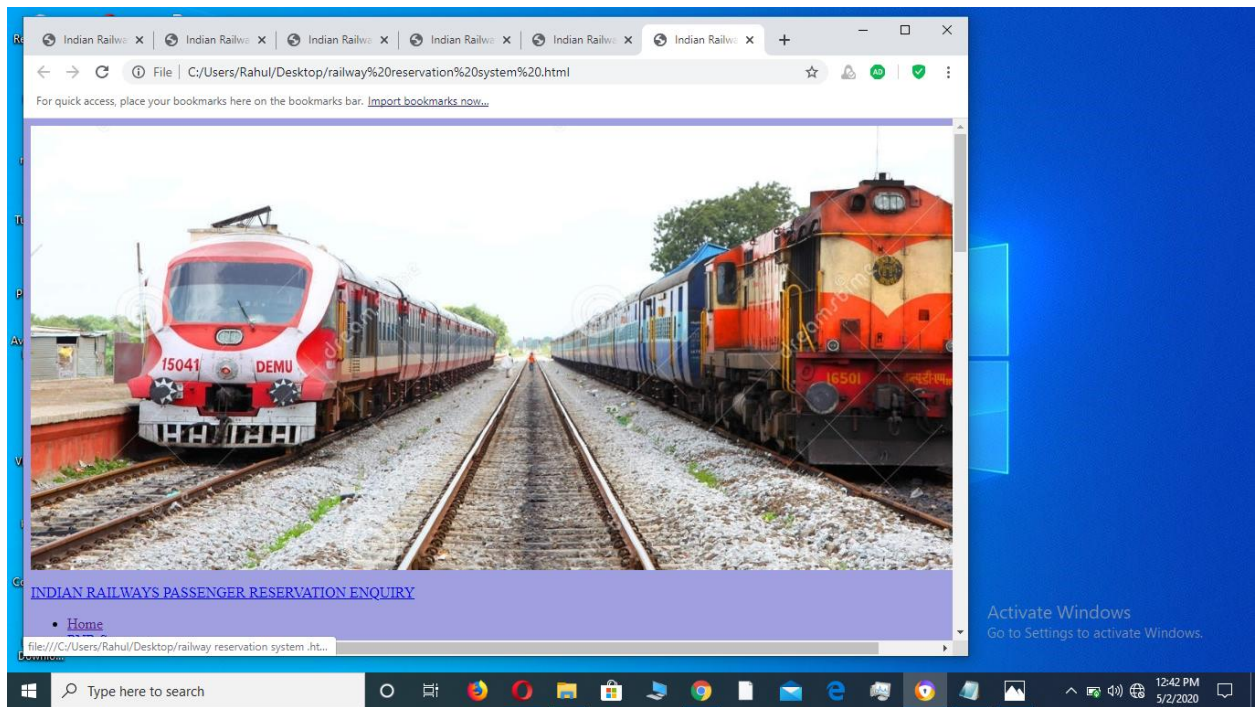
Indian Railwa ×
Indian Railwa ×
Indian Railwa ×
Indian Railwa ×
Indian Railwa ×
Indian Railwa ×
+

File | C:/Users/Rahul/Desktop/railway%20reservation%20system%20.html

AD

For quick access, place your bookmarks here on the bookmarks bar. Import bookmarks now...

15041 DEMU

16501

INDIAN RAILWAYS PASSENGER RESERVATION ENQUIRY

- Home

file:///C:/Users/Rahul/Desktop/railway reservation system .ht...

Activate Windows
Go to Settings to activate Windows.

Type here to search

12:42 PM
5/2/2020